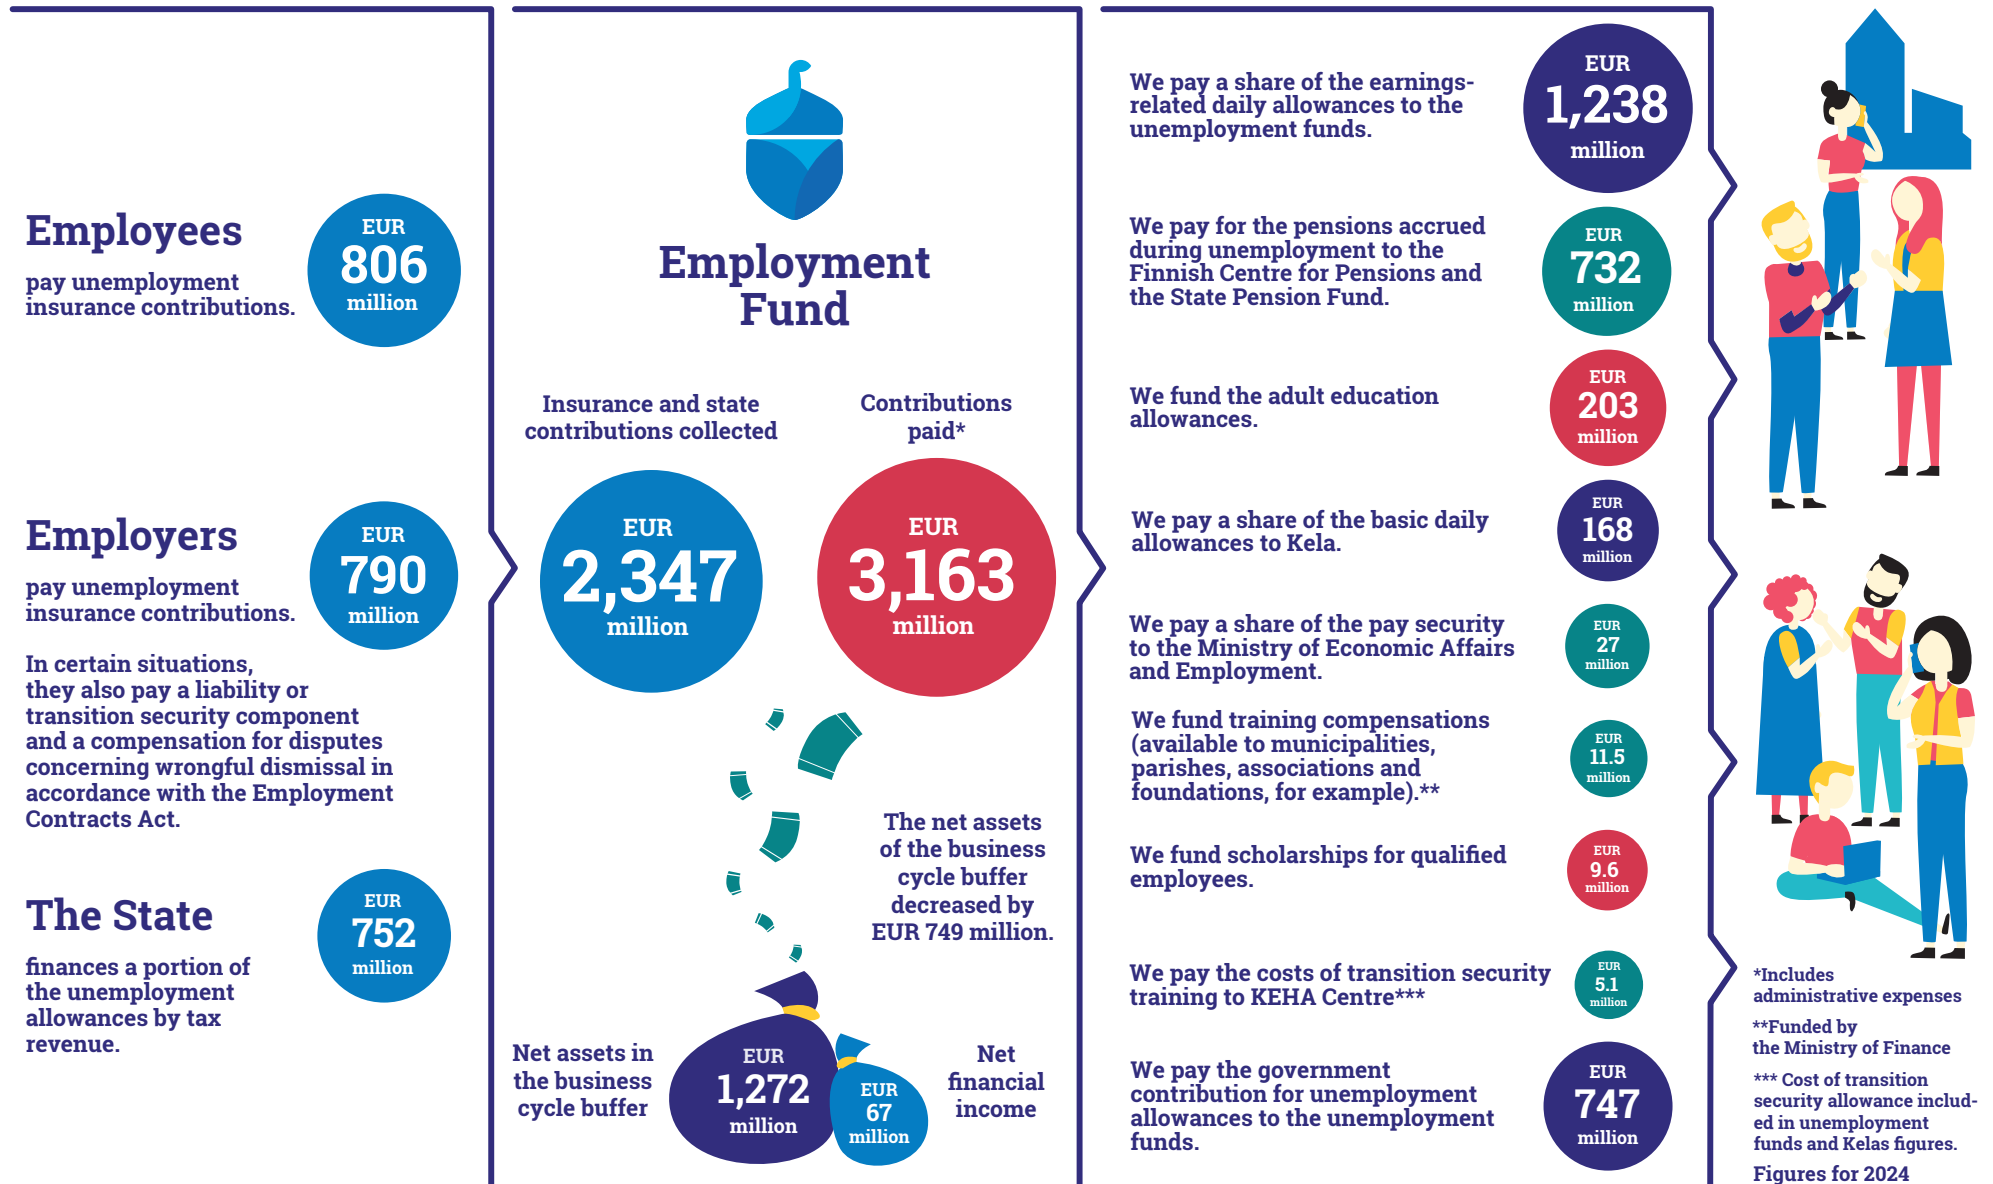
Employees

pay unemployment insurance contributions.

EUR 806 million

Employers

pay unemployment insurance contributions.

EUR 790 million

In certain situations, they also pay a liability or transition security component and a compensation for disputes concerning wrongful dismissal in accordance with the Employment Contracts Act.

The State

finances a portion of the unemployment allowances by tax revenue.

EUR 752 million

Employment Fund

Insurance and state contributions collected

EUR 2,347 million

Contributions paid*

EUR 3,163 million

The net assets of the business cycle buffer decreased by EUR 749 million.

Net assets in the business cycle buffer

EUR 1,272 million

EUR 67 million

Net financial income

We pay a share of the earnings-related daily allowances to the unemployment funds.

EUR 1,238 million

We pay for the pensions accrued during unemployment to the Finnish Centre for Pensions and the State Pension Fund.

EUR 732 million

We fund the adult education allowances.

EUR 203 million

We pay a share of the basic daily allowances to Kela.

EUR 168 million

We pay a share of the pay security to the Ministry of Economic Affairs and Employment.

EUR 27 million

We fund training compensations (available to municipalities, parishes, associations and foundations, for example).**

EUR 11.5 million

We fund scholarships for qualified employees.

EUR 9.6 million

We pay the costs of transition security training to KEHA Centre***

EUR 5.1 million

We pay the government contribution for unemployment allowances to the unemployment funds.

EUR 747 million

*Includes administrative expenses

**Funded by the Ministry of Finance

*** Cost of transition security allowance included in unemployment funds and Kelas figures.

Figures for 2024